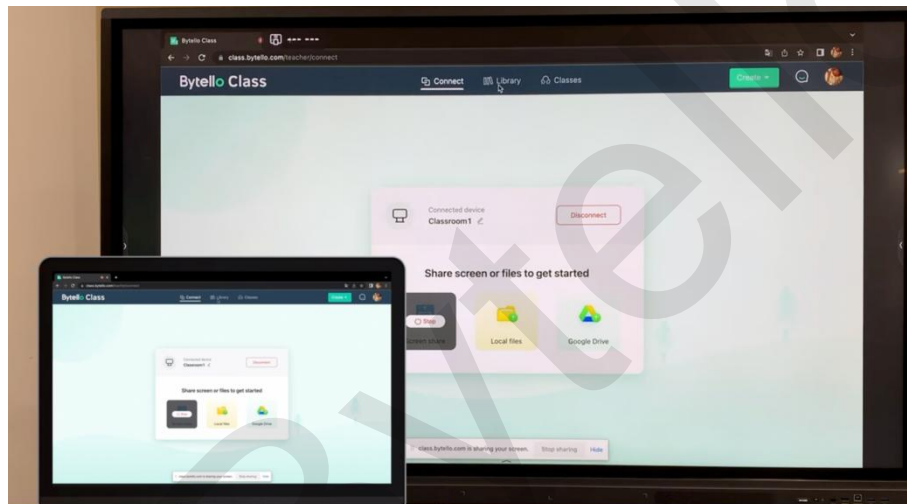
Bytello Class

class.bytello.com/teacher/connect

Bytello Class

Connect

Library

Classes

Create

Connected device

Classroom1

Disconnect

Share screen or files to get started

Stop

Screen share

Local files

Google Drive

class.bytello.com is sharing your screen.

Stop sharing

Hide

Bytello Class

Connect

Library

Classes

Create

Connected device

Classroom1

Disconnect

Share screen or files to get started

Local files

Google Drive

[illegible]

Stop sharing

Hide